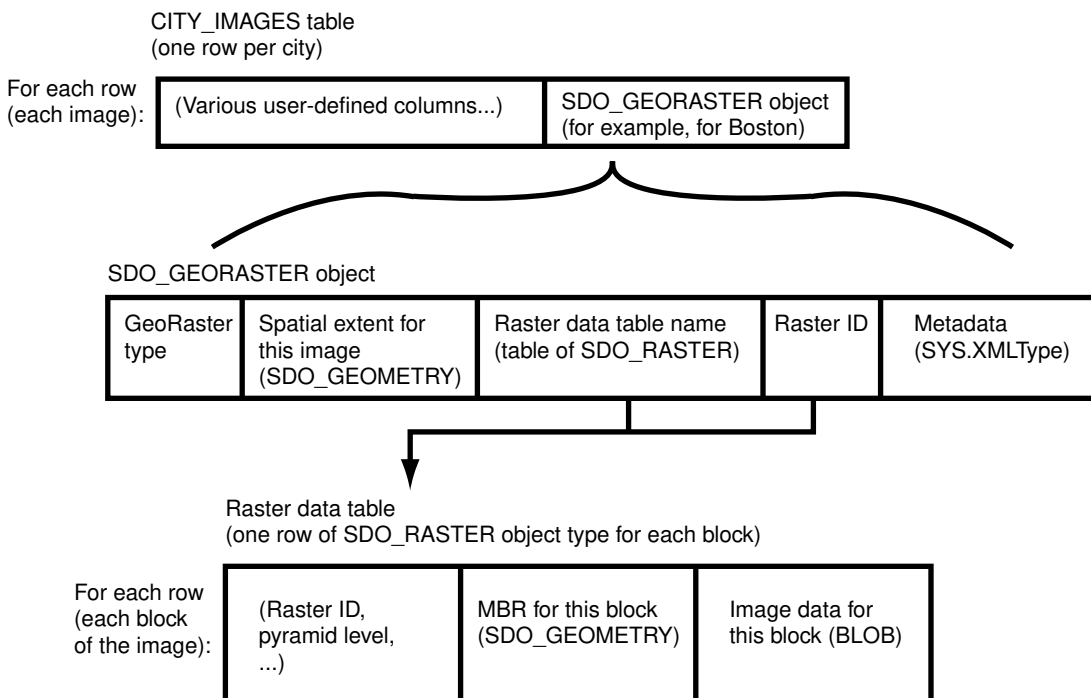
CITY_IMAGES table
(one row per city)

For each row
(each image):

| (Various user-defined columns...) | SDO_GEORASTER object (for example, for Boston) |
|---|---|

SDO_GEORASTER object

| GeoRaster type | Spatial extent for this image (SDO_GEOMETRY) | Raster data table name (table of SDO_RASTER) | Raster ID | Metadata (SYS.XMLType) |
|---|---|---|---|---|

Raster data table
(one row of SDO_RASTER object type for each block)

For each row
(each block
of the image):

| (Raster ID, pyramid level, ...) | MBR for this block (SDO_GEOMETRY) | Image data for this block (BLOB) |
|---|---|---|